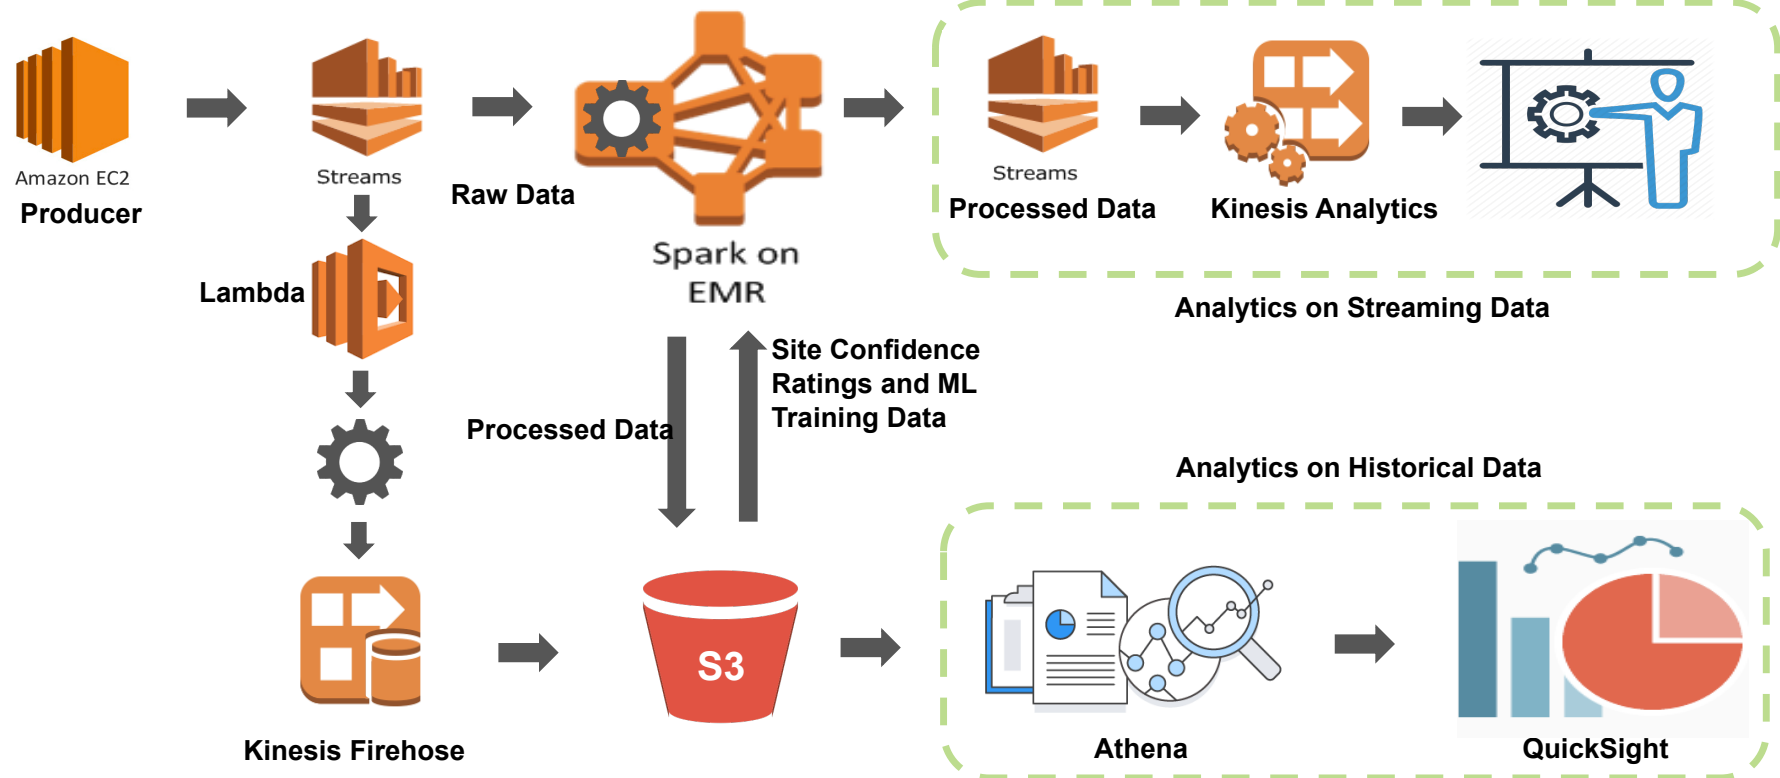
Amazon EC2
Producer

Streams

Raw Data

Spark on EMR

Streams
Processed Data

Kinesis Analytics

Analytics on Streaming Data

Lambda

Processed Data

Site Confidence Ratings and ML Training Data

Analytics on Historical Data

S3

Kinesis Firehose

Athena

QuickSight